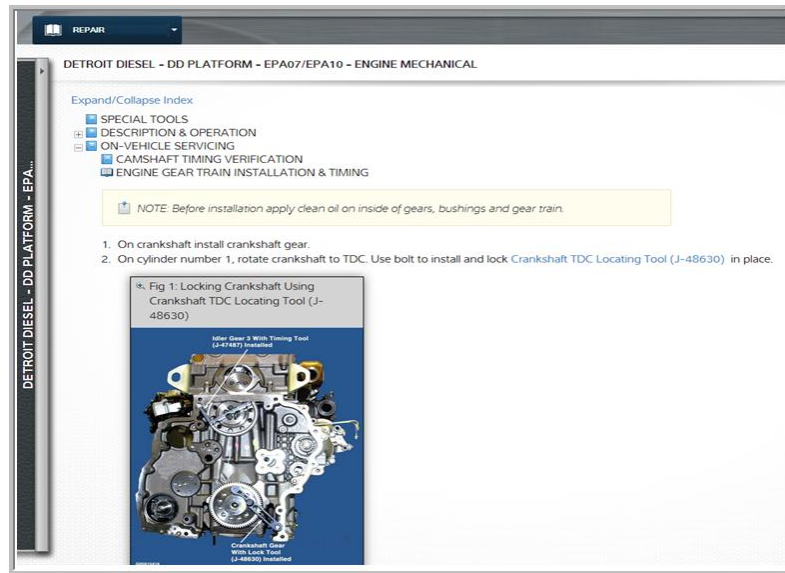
REPAIR

DETROIT DIESEL - DD PLATFORM - EPA07/EPA10 - ENGINE MECHANICAL

DETROIT DIESEL - DD PLATFORM - EPA...

Expand/Collapse Index

SPECIAL TOOLS
DESCRIPTION & OPERATION
ON-VEHICLE SERVICING
CAMSHAFT TIMING VERIFICATION
ENGINE GEAR TRAIN INSTALLATION & TIMING

NOTE: Before installation apply clean oil on inside of gears, bushings and gear train.

1. On crankshaft install crankshaft gear.
2. On cylinder number 1, rotate crankshaft to TDC. Use bolt to install and lock Crankshaft TDC Locating Tool (J-48630) in place.

Fig 1: Locking Crankshaft Using Crankshaft TDC Locating Tool (J-48630)

Idler Gear 3 With Timing Tool (J-47487) Installed

Crankshaft Gear With Lock Tool (J-48630) Installed

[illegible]